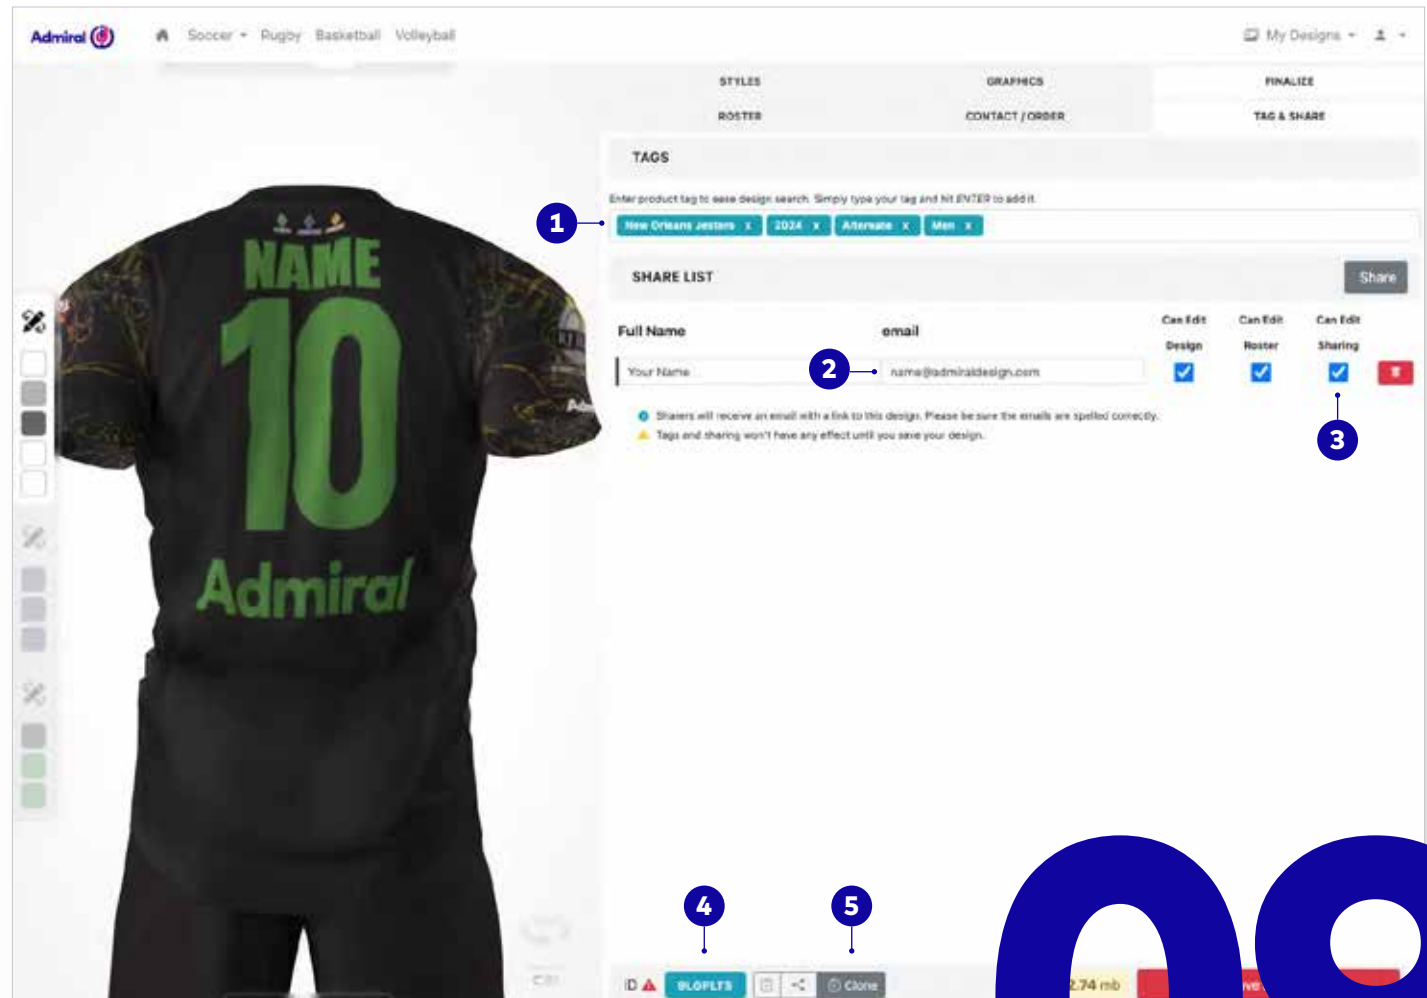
Admiral

Soccer Rugby Basketball Volleyball

My Designs

STYLES GRAPHICS FINALIZE
ROSTER CONTACT / ORDER TAG & SHARE

TAGS

Enter product tag to ease design search. Simply type your tag and hit ENTER to add it.

New Orleans Jesters x 2024 x Alternate x Men x

1

SHARE LIST

Share

Full Name email Can Edit Design Can Edit Roster Can Edit Sharing

Your Name

2

name@admiraldesign.com

3

Sharers will receive an email with a link to this design. Please be sure the emails are spelled correctly.

Tags and sharing won't have any effect until you save your design.

NAME

10

Admiral

4

5

ID 9LOFLT3 Clone

2.74 mb